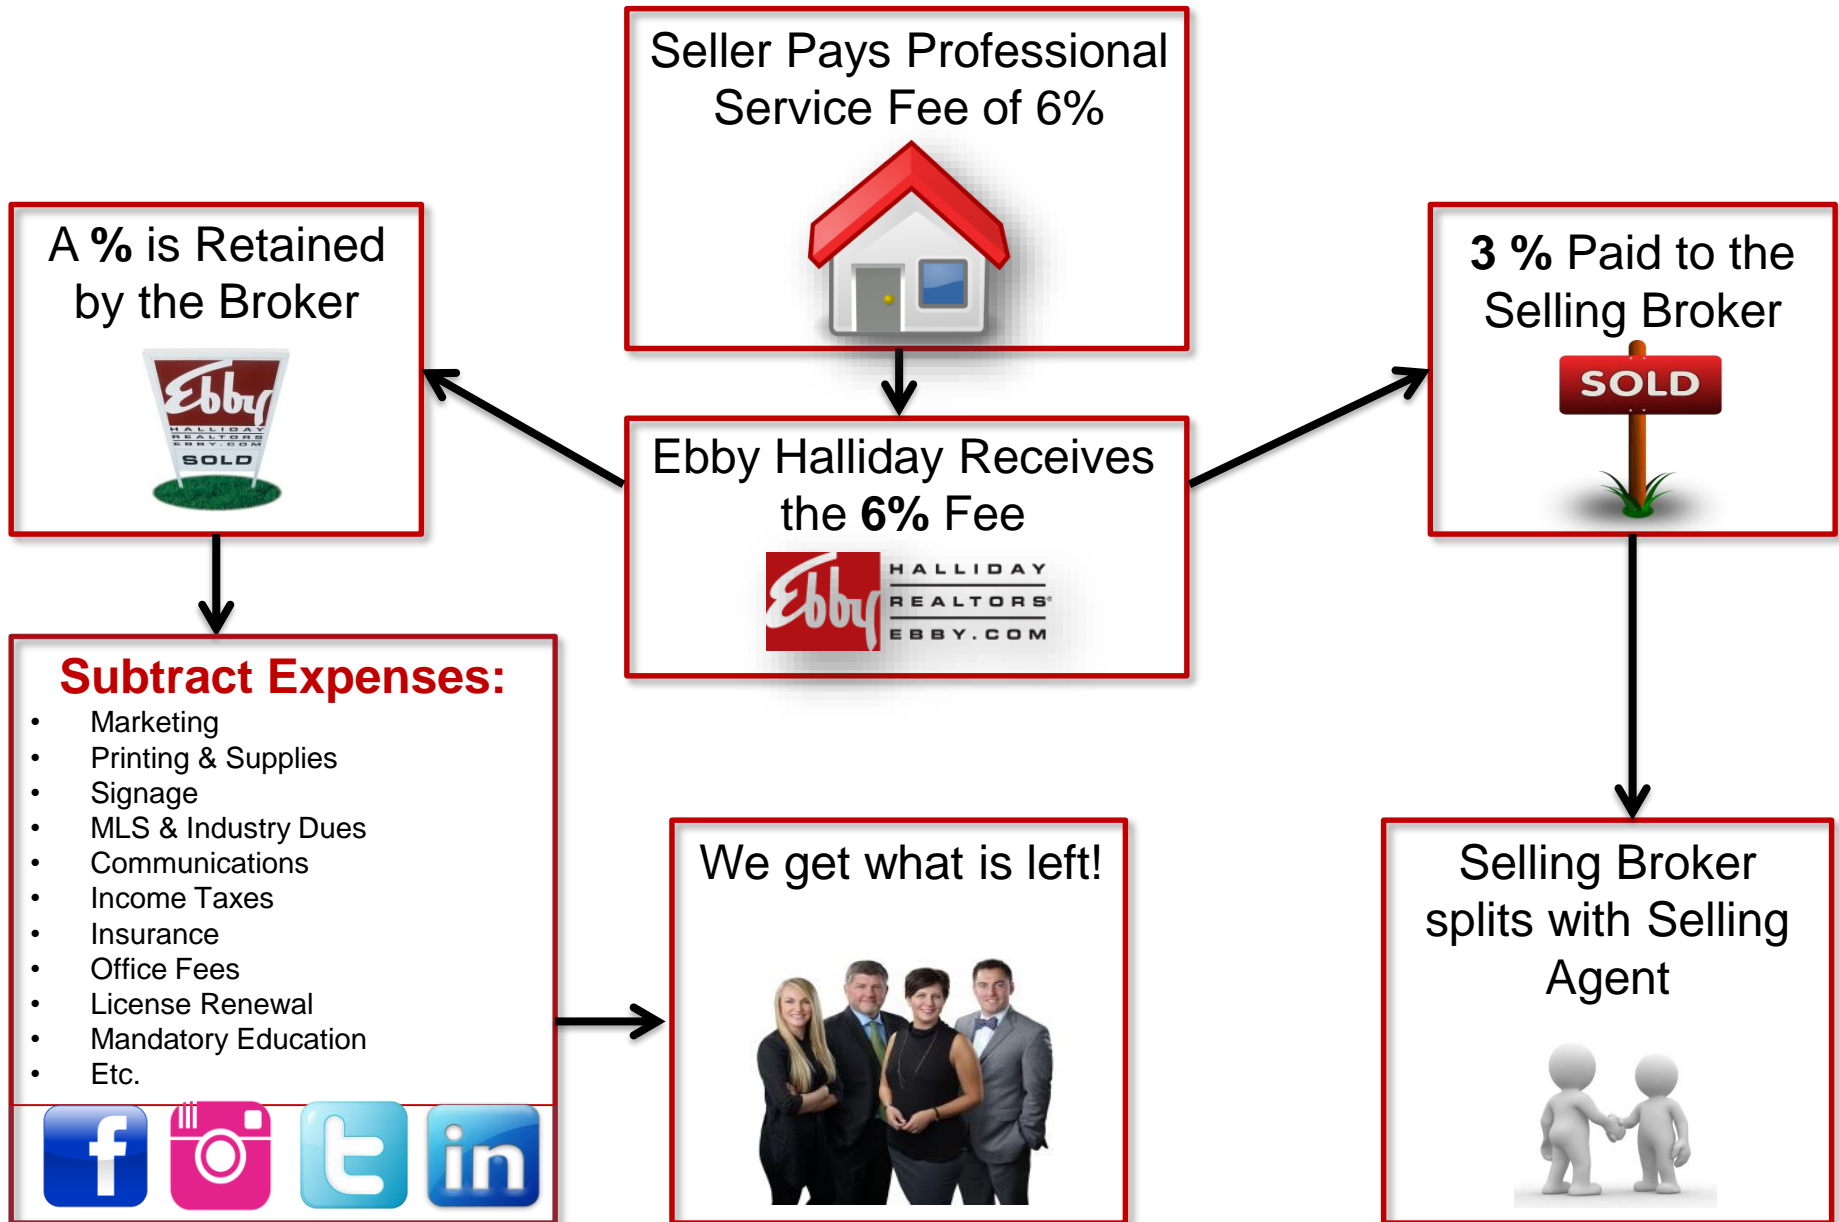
Seller Pays Professional Service Fee of 6%

A % is Retained by the Broker

Ebby HALLIDAY REALTORS EBBY.COM SOLD

Ebby Halliday Receives the 6% Fee

Ebby HALLIDAY REALTORS EBBY.COM

3 % Paid to the Selling Broker

SOLD

Subtract Expenses:
- Marketing
- Printing & Supplies
- Signage
- MLS & Industry Dues
- Communications
- Income Taxes
- Insurance
- Office Fees
- License Renewal
- Mandatory Education
- Etc.

f

in

We get what is left!

Selling Broker splits with Selling Agent